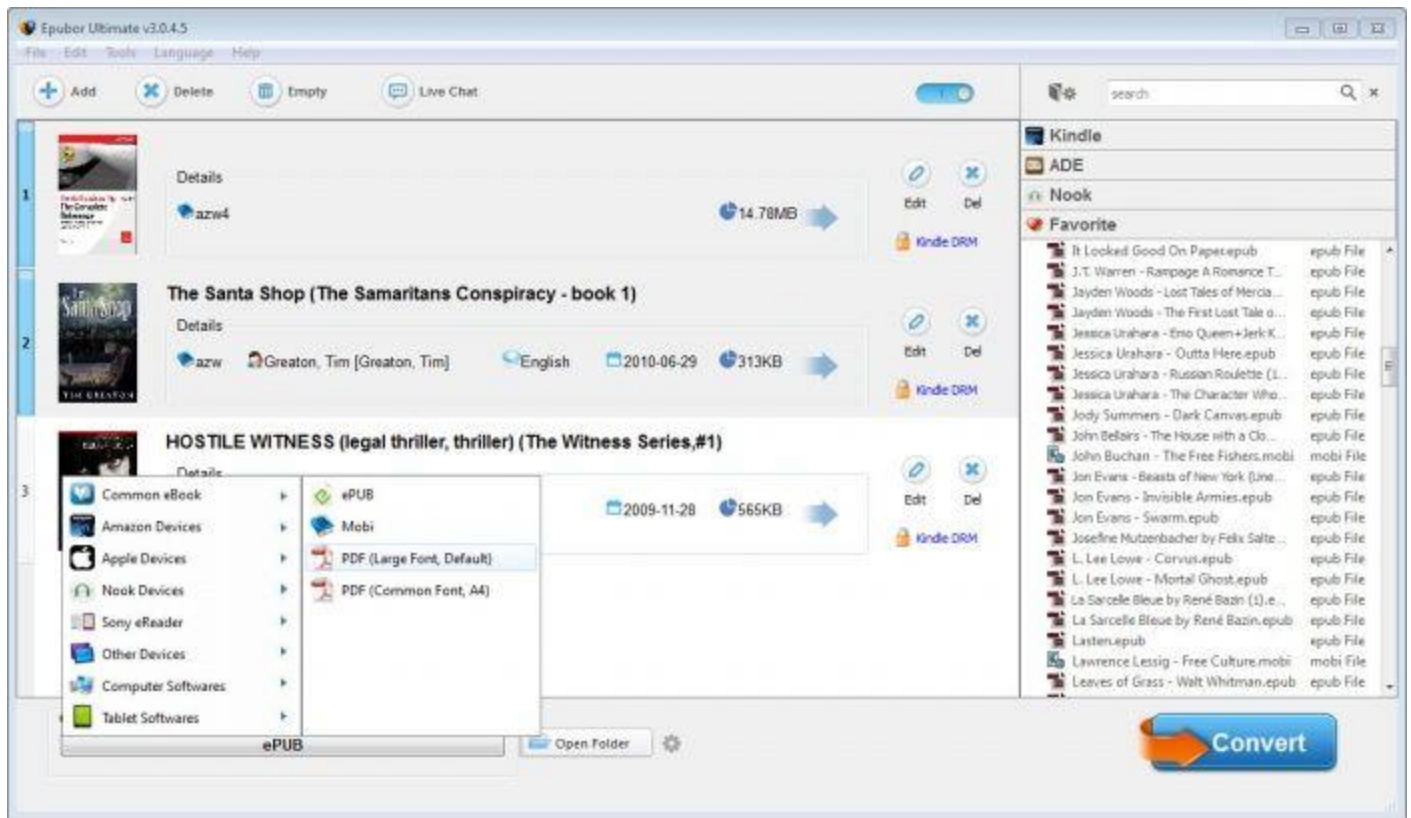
Epubor Ultimate v3.0.4.5

File Edit Tools Language Help

Add Delete Empty Live Chat

search

Kindle
ADE
Nook
Favorite

| | |
|---|---|
| It Looked Good On Paper.epub | epub File |
| J.T. Warren - Rampage A Romance T... | epub File |
| Jayden Woods - Lost Tales of Mercia... | epub File |
| Jayden Woods - The First Lost Tale o... | epub File |
| Jessica Urahara - Emo Queen+Jerk K... | epub File |
| Jessica Urahara - Outta Here.epub | epub File |
| Jessica Urahara - Russian Roulette (1... | epub File |
| Jessica Urahara - The Character Who... | epub File |
| Jody Summers - Dark Canvas.epub | epub File |
| John Bellairs - The House with a Clo... | epub File |
| John Buchan - The Free Fishers.mobi | mobi File |
| Jon Evans - Beasts of New York (Une... | epub File |
| Jon Evans - Invisible Armies.epub | epub File |
| Jon Evans - Swarm.epub | epub File |
| Josefine Mutzenbacher by Felix Salte... | epub File |
| L. Lee Lowe - Corvus.epub | epub File |
| L. Lee Lowe - Mortal Ghost.epub | epub File |
| La Sarcelle Bleue by René Bazin (1).e... | epub File |
| La Sarcelle Bleue by René Bazin.epub | epub File |
| Lasten.epub | epub File |
| Lawrence Lessig - Free Culture.mobi | mobi File |
| Leaves of Grass - Walt Whitman.epub | epub File |

1
Details
azw4
14.78MB
Edit Del
Kindle DRM

2
The Santa Shop (The Samaritans Conspiracy - book 1)
Details
azw Greaton, Tim [Greaton, Tim] English 2010-06-29 313KB
Edit Del
Kindle DRM

3
HOSTILE WITNESS (legal thriller, thriller) (The Witness Series,#1)
Details
2009-11-28 565KB
Edit Del
Kindle DRM

Common eBook
Amazon Devices
Apple Devices
Nook Devices
Sony eReader
Other Devices
Computer Softwares
Tablet Softwares

ePUB
Mobi
PDF (Large Font, Default)
PDF (Common Font, A4)

ePUB
Open Folder
Convert